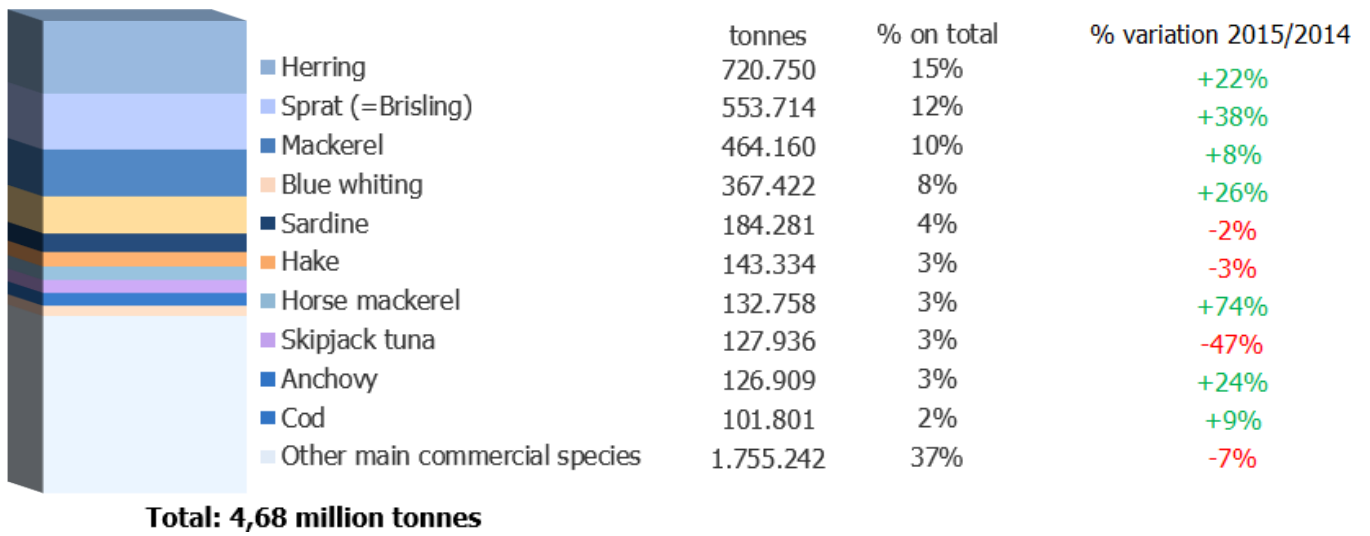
| | tonnes | % on total | % variation 2015/2014 |
|---|---|---|---|
| Herring | 720.750 | 15% | +22% |
| Sprat (=Brisling) | 553.714 | 12% | +38% |
| Mackerel | 464.160 | 10% | +8% |
| Blue whiting | 367.422 | 8% | +26% |
| Sardine | 184.281 | 4% | -2% |
| Hake | 143.334 | 3% | -3% |
| Horse mackerel | 132.758 | 3% | +74% |
| Skipjack tuna | 127.936 | 3% | -47% |
| Anchovy | 126.909 | 3% | +24% |
| Cod | 101.801 | 2% | +9% |
| Other main commercial species | 1.755.242 | 37% | -7% |

Total: 4,68 million tonnes